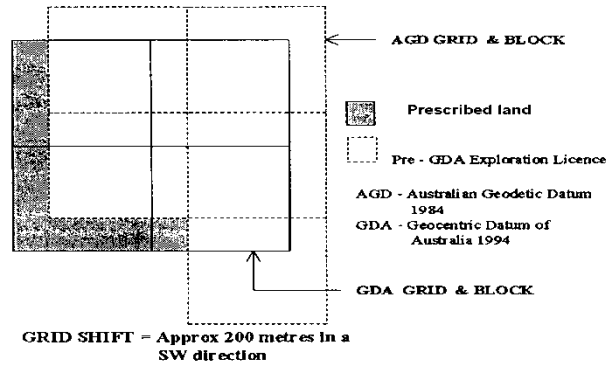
AGD GRID & BLOCK

Prescribed land

Pre - GDA Exploration Licence

AGD - Australian Geodetic Datum 1984
GDA - Geocentric Datum of Australia 1994

GDA GRID & BLOCK

GRID SHIFT = Approx 200 metres in a SW direction